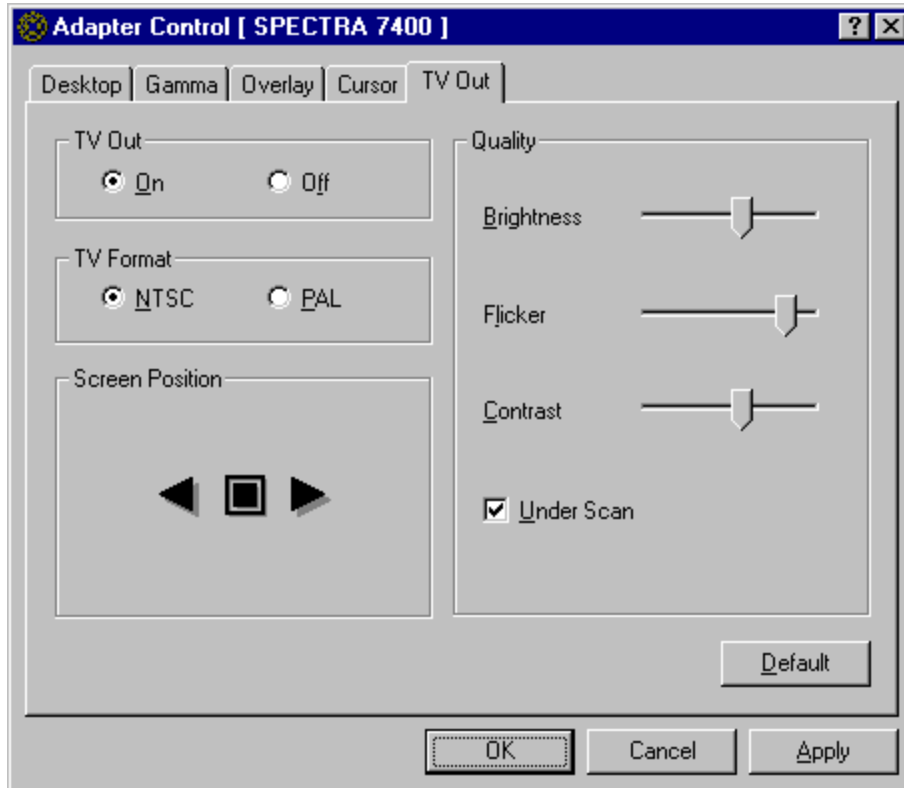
Adapter Control [ SPECTRA 7400 ]

?

Desktop | Gamma | Overlay | Cursor | TV Out

TV Out
On
Off

TV Format
NTSC
PAL

Screen Position

Quality

Brightness

Flicker

Contrast

Under Scan

Default

OK
Cancel
Apply